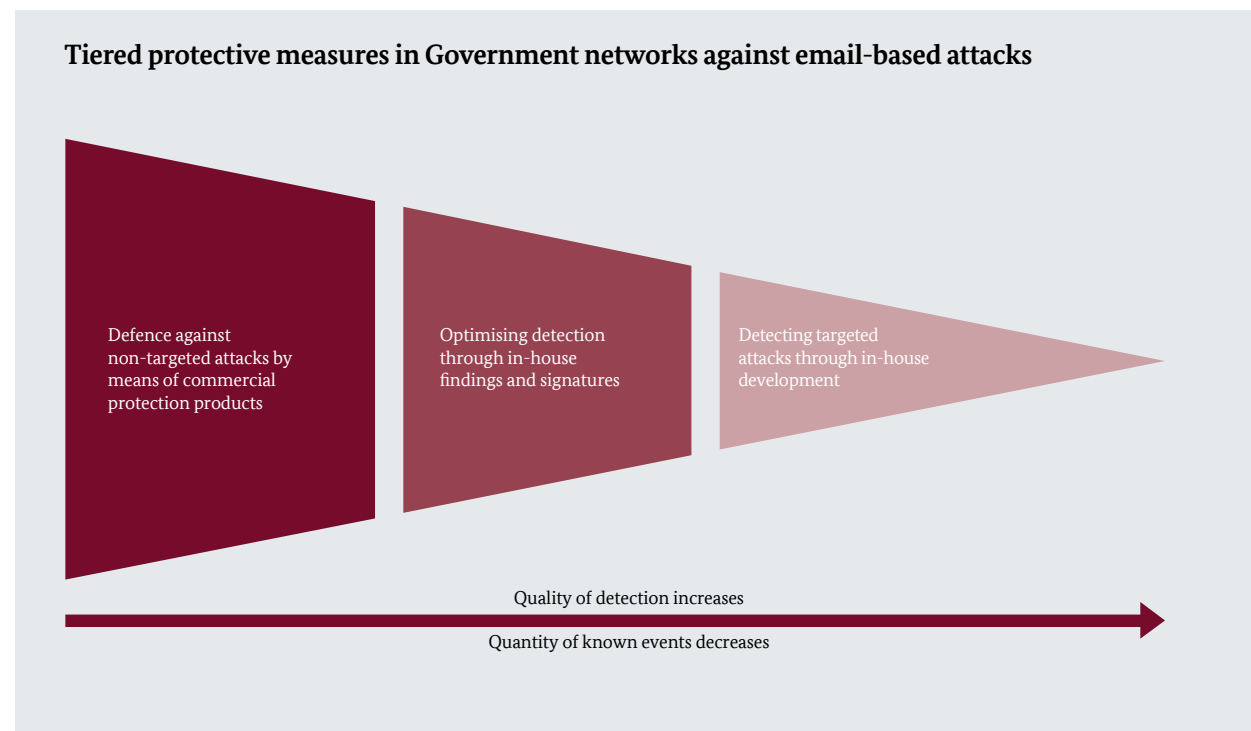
Tiered protective measures in Government networks against email-based attacks

Defence against non-targeted attacks by means of commercial protection products

Optimising detection through in-house findings and signatures

Detecting targeted attacks through in-house development

Quality of detection increases

Quantity of known events decreases